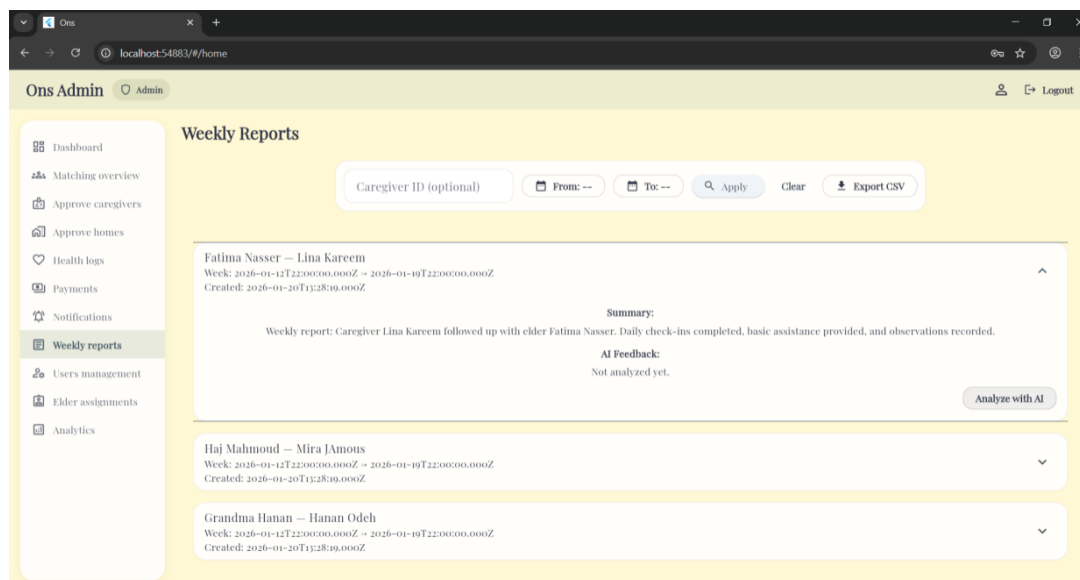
Ons

localhost:54883/#/home

Ons Admin Admin

Logout

Dashboard
Matching overview
Approve caregivers
Approve homes
Health logs
Payments
Notifications
Weekly reports
Users management
Elder assignments
Analytics

Weekly Reports

Caregiver ID (optional)
From: --
To: --
Apply
Clear
Export CSV

Fatima Nasser — Lina Kareem
Week: 2026-01-12T22:00:00.000Z → 2026-01-19T22:00:00.000Z
Created: 2026-01-20T13:28:19.000Z

Summary:
Weekly report: Caregiver Lina Kareem followed up with elder Fatima Nasser. Daily check-ins completed, basic assistance provided, and observations recorded.

AI Feedback:
Not analyzed yet.

Analyze with AI

Haj Mahmoud — Mira JAmous
Week: 2026-01-12T22:00:00.000Z → 2026-01-19T22:00:00.000Z
Created: 2026-01-20T13:28:19.000Z

Grandma Hanan — Hanan Odeh
Week: 2026-01-12T22:00:00.000Z → 2026-01-19T22:00:00.000Z
Created: 2026-01-20T13:28:19.000Z